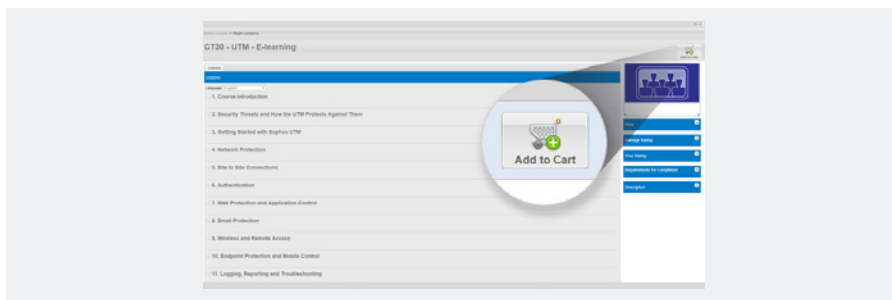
CT30 - UTM - E-learning

Lessons

1. Course Introduction

2. Security Threats and How the UTM Protects Against Them

3. Getting Started with Sophos UTM

4. Network Protection

5. Site to Site Connections

6. Authentication

7. Web Protection and Application Control

8. Email Protection

9. Wireless and Remote Access

10. Endpoint Protection and Mobile Control

11. Logging, Reporting and Troubleshooting

Add to Cart

Price

Average Rating

Your Rating

Requirements for Completion

Description